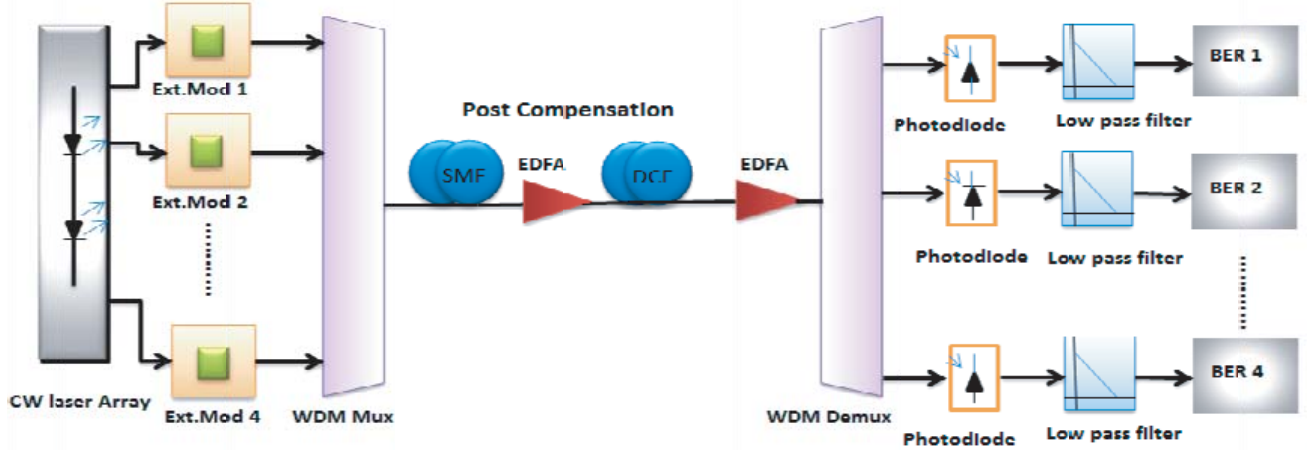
Ext.Mod 1

Ext.Mod 2

Ext.Mod 4

CW laser Array

WDM Mux

Post Compensation

SMF

EDFA

DCF

EDFA

WDM Demux

Photodiode

Low pass filter

BER 1

Photodiode

Low pass filter

BER 2

Photodiode

Low pass filter

BER 4